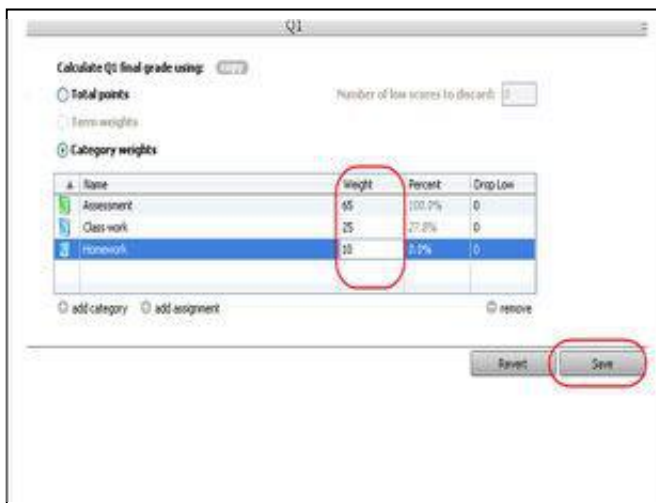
Q1

Calculate Q1 final grade using: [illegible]

Total points

Number of low scores to discard: 0

Term weights

Category weights

| ▲ | Name | Weight | Percent | Drop Low |
|---|---|---|---|---|
| | Assessment | 65 | 100.0% | 0 |
| | Class work | 25 | 27.8% | 0 |
| | Homework | 10 | 0.0% | 0 |

add category  add assignment  remove

Revert  Save